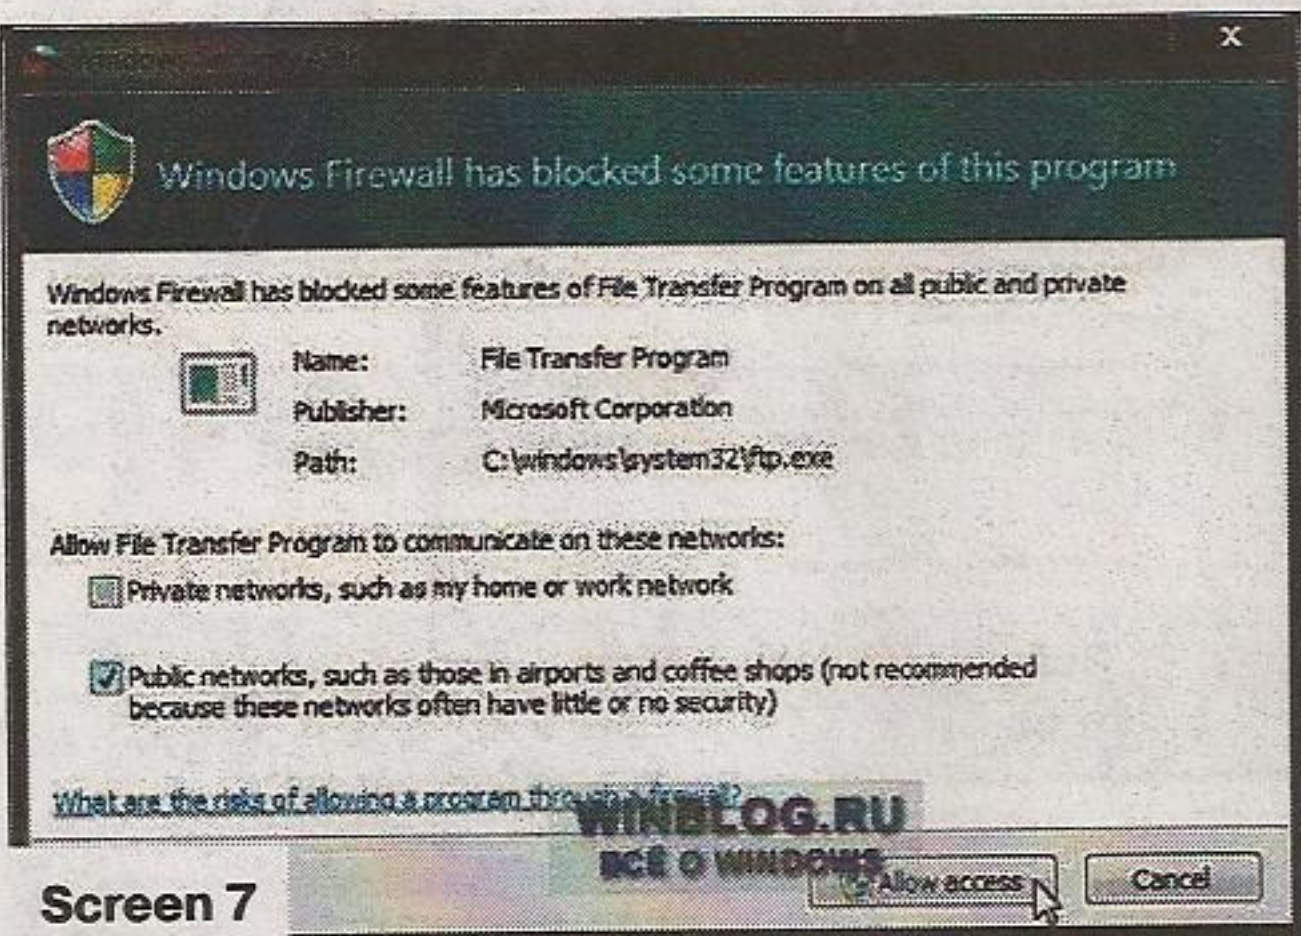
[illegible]

Windows Firewall has blocked some features of this program

Windows Firewall has blocked some features of File Transfer Program on all public and private networks.

Name: File Transfer Program
Publisher: Microsoft Corporation
Path: C:\windows\system32\ftp.exe

Allow File Transfer Program to communicate on these networks:

Private networks, such as my home or work network

Public networks, such as those in airports and coffee shops (not recommended because these networks often have little or no security)

What are the risks of allowing a program through a firewall?

WINBLOG.RU
ВСЁ О WINDOWS

Allow access Cancel

Screen 7